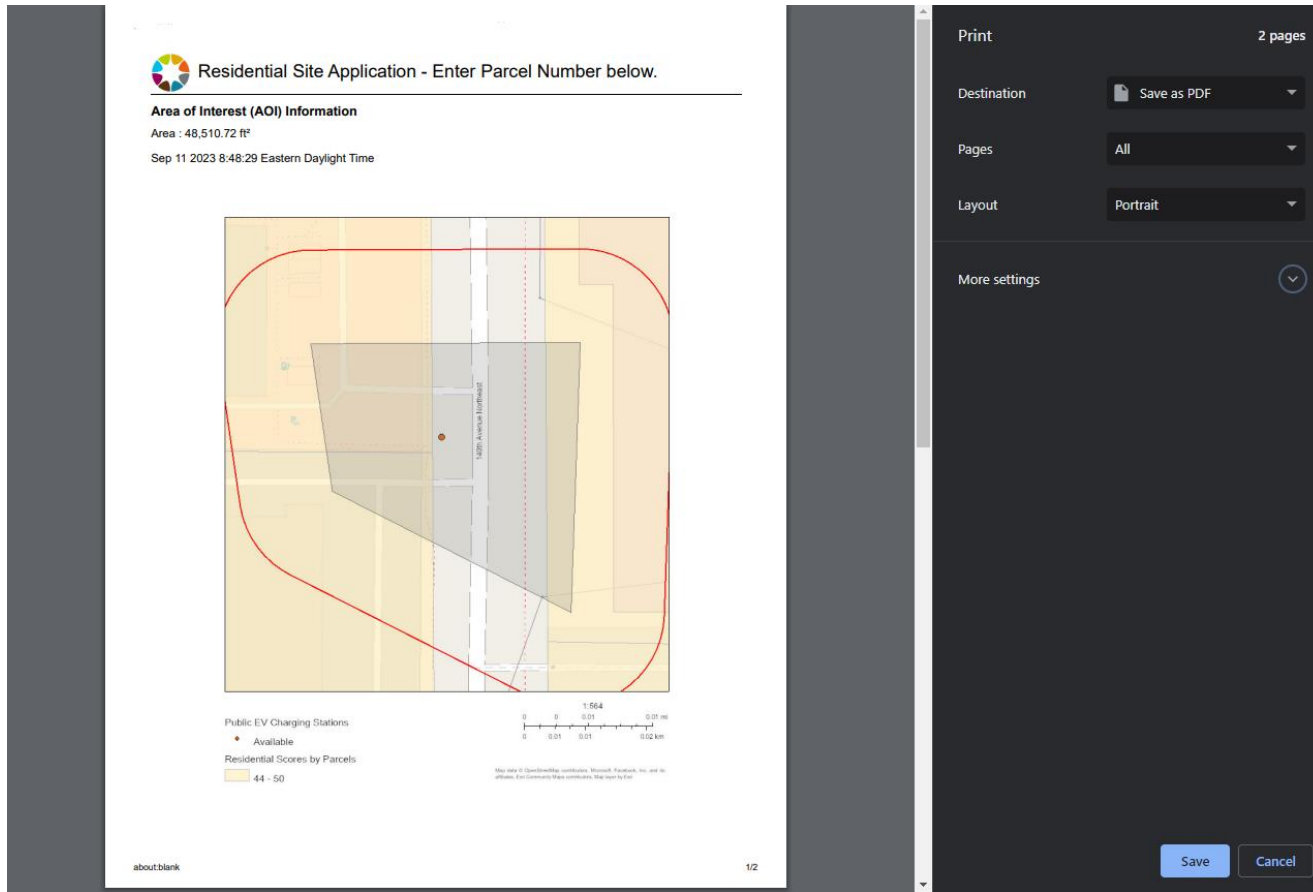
Residential Site Application - Enter Parcel Number below.

Area of Interest (AOI) Information

Area : 48,510.72 ft²

Sep 11 2023 8:48:29 Eastern Daylight Time

140th Avenue Northeast

Public EV Charging Stations

Available

Residential Scores by Parcels

44 - 50

1:564

0 0 0.01 0.01 mi

0 0.01 0.01 0.02 km

Map data © OpenStreetMap contributors, Microsoft, Facebook, Inc. and its affiliates, Esri Community Maps contributors, Map layer by Esri

about:blank

1/2

Print

2 pages

Destination

Save as PDF

Pages

All

Layout

Portrait

More settings

Save

Cancel